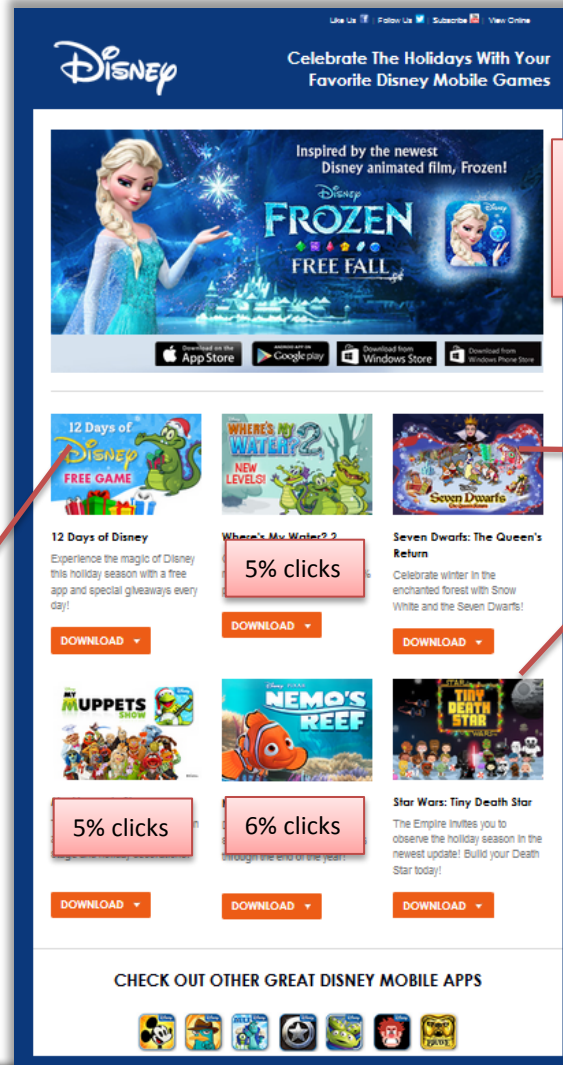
Like Us | Follow Us | Subscribe | View Online

Disney

Celebrate The Holidays With Your Favorite Disney Mobile Games

Inspired by the newest Disney animated film, Frozen!

Disney FROZEN FREE FALL

Download on the App Store | ANDROID APP ON Google play | Download from Windows Store | Download from Windows Phone Store

12 Days of Disney FREE GAME

12 Days of Disney

Experience the magic of Disney this holiday season with a free app and special giveaways every day!

DOWNLOAD

WHERE'S MY WATER? 2 NEW LEVELS!

Where's My Water? 2

5% clicks

DOWNLOAD

Seven Dwarfs The Queen's Return

Seven Dwarfs: The Queen's Return

Celebrate winter in the enchanted forest with Snow White and the Seven Dwarfs!

DOWNLOAD

MY MUPPETS SHOW

5% clicks

DOWNLOAD

NEMO'S REEF

6% clicks

through the end of the year!

DOWNLOAD

STAR WARS TINY DEATH STAR

Star Wars: Tiny Death Star

The Empire invites you to observe the holiday season in the newest update! Build your Death Star today!

DOWNLOAD

CHECK OUT OTHER GREAT DISNEY MOBILE APPS